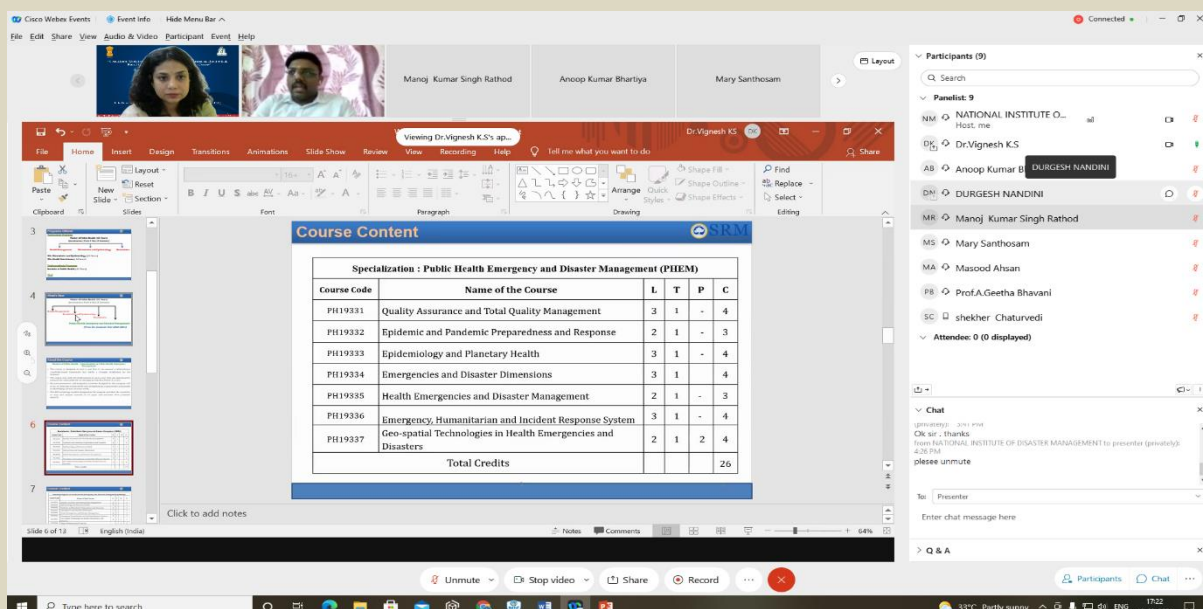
Cisco Webex Events   Event info   Hide Menu Bar ^   Connected •

File Edit Share View Audio & Video Participant Event Help

Manoj Kumar Singh Rathod   Anoop Kumar Bhartiya   Mary Santhosam   Layout

Viewing Dr.Vignesh K.S's ap...   Dr.Vignesh KS

File   Home   Insert   Design   Transitions   Animations   Slide Show   Review   View   Recording   Help   Tell me what you want to do   Share

Paste   New Slide   Layout   Reset   Section   Clipboard   Slides   Font   Paragraph   Arrange   Quick Styles   Shape Fill   Shape Outline   Shape Effects   Drawing   Find   Replace   Select   Editing

Course Content   SRM

Specialization : Public Health Emergency and Disaster Management (PHEM)

| Course Code | Name of the Course | L | T | P | C |
|---|---|---|---|---|---|
| PH19331 | Quality Assurance and Total Quality Management | 3 | 1 | - | 4 |
| PH19332 | Epidemic and Pandemic Preparedness and Response | 2 | 1 | - | 3 |
| PH19333 | Epidemiology and Planetary Health | 3 | 1 | - | 4 |
| PH19334 | Emergencies and Disaster Dimensions | 3 | 1 | | 4 |
| PH19335 | Health Emergencies and Disaster Management | 2 | 1 | - | 3 |
| PH19336 | Emergency, Humanitarian and Incident Response System | 3 | 1 | - | 4 |
| PH19337 | Geo-spatial Technologies in Health Emergencies and Disasters | 2 | 1 | 2 | 4 |
| | Total Credits | | | | 26 |

Click to add notes

Slide 6 of 13   English (India)   Notes   Comments   64%

Participants (9)
Search
Panelist: 9
NATIONAL INSTITUTE O...
Host, me
Dr.Vignesh K.S
Anoop Kumar B   DURGESH NANDINI
DURGESH NANDINI
Manoj Kumar Singh Rathod
Mary Santhosam
Masood Ahsan
Prof.A.Geetha Bhavani
shekher Chaturvedi
Attendee: 0 (0 displayed)

Chat
Ok sir , thanks
from NATIONAL INSTITUTE OF DISASTER MANAGEMENT to presenter (privately): 4:26 PM
plesee unmute
To: Presenter
Enter chat message here
Q & A

Unmute   Stop video   Share   Record   Participants   Chat

Type here to search   33°C Partly sunny   ENG   17:22